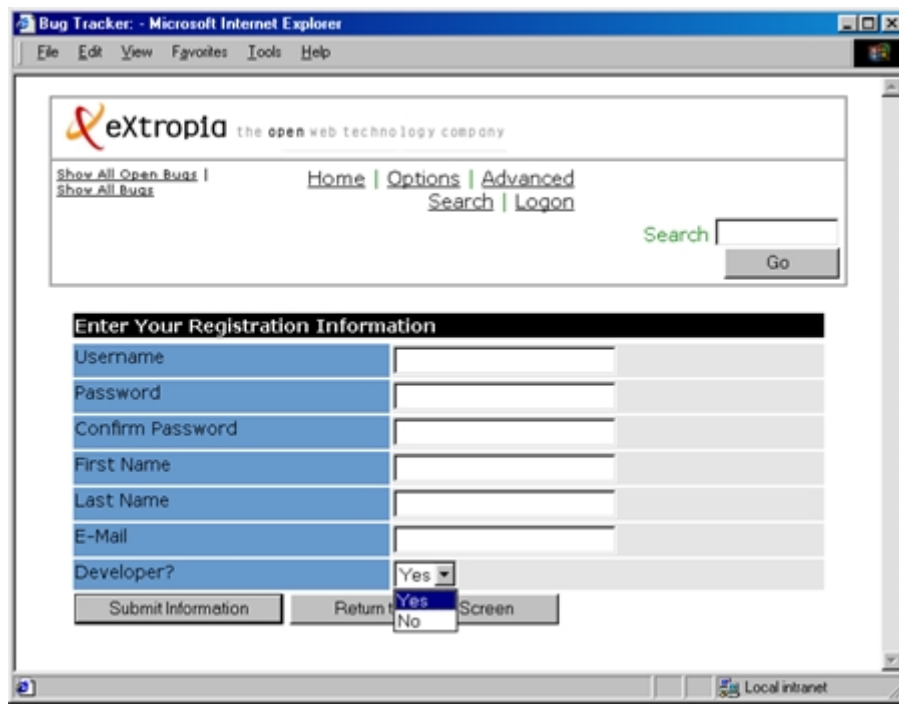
Bug Tracker: - Microsoft Internet Explorer

File Edit View Favorites Tools Help

eXtropia the open web technology company

Show All Open Bugs | Show All Bugs

Home | Options | Advanced Search | Logon

Search

Go

Enter Your Registration Information

| Username | |
|---|---|
| Password | |
| Confirm Password | |
| First Name | |
| Last Name | |
| E-Mail | |
| Developer? | Yes |

Yes
No

Submit Information

Return t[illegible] Screen

Local intranet